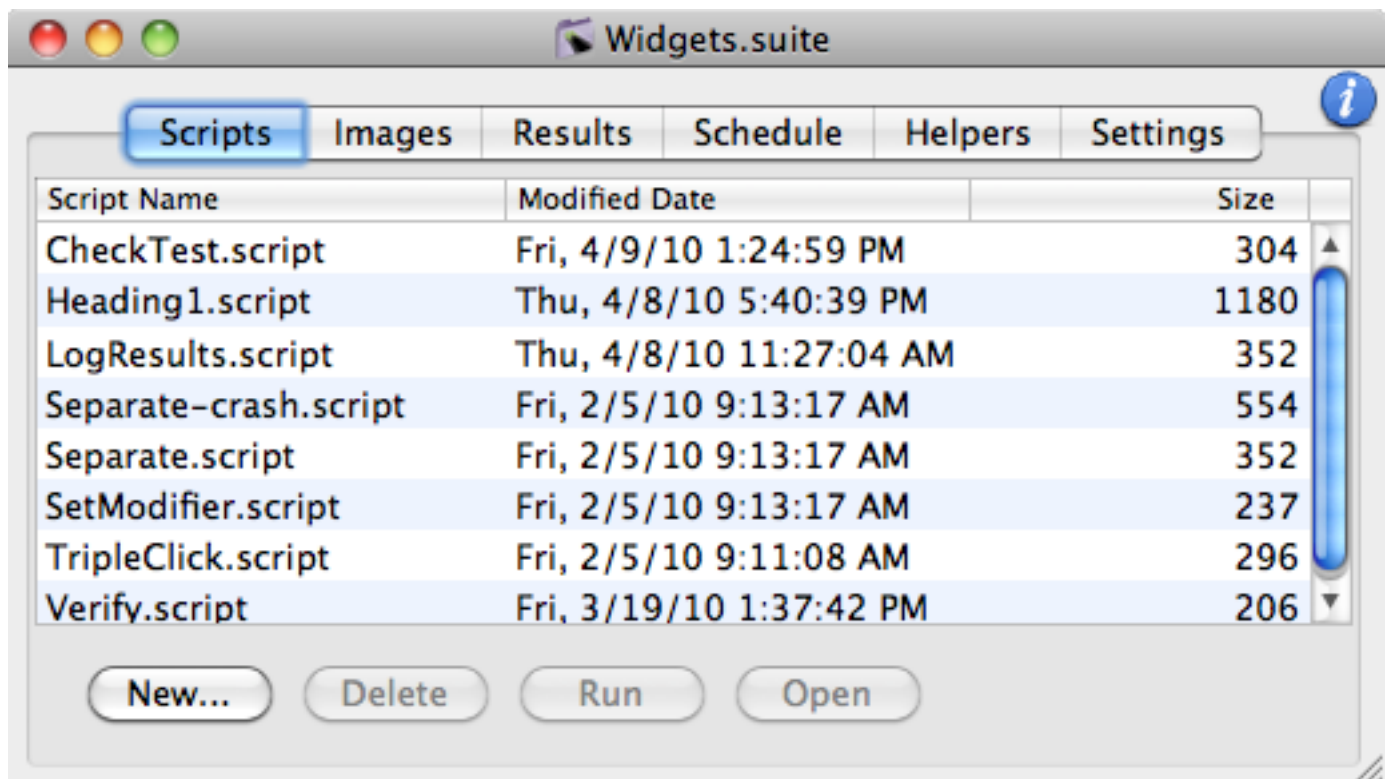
Widgets.suite

i

Scripts | Images | Results | Schedule | Helpers | Settings

| Script Name | Modified Date | Size |
|---|---|---|
| CheckTest.script | Fri, 4/9/10 1:24:59 PM | 304 |
| Heading1.script | Thu, 4/8/10 5:40:39 PM | 1180 |
| LogResults.script | Thu, 4/8/10 11:27:04 AM | 352 |
| Separate-crash.script | Fri, 2/5/10 9:13:17 AM | 554 |
| Separate.script | Fri, 2/5/10 9:13:17 AM | 352 |
| SetModifier.script | Fri, 2/5/10 9:13:17 AM | 237 |
| TripleClick.script | Fri, 2/5/10 9:11:08 AM | 296 |
| Verify.script | Fri, 3/19/10 1:37:42 PM | 206 |

New... Delete Run Open